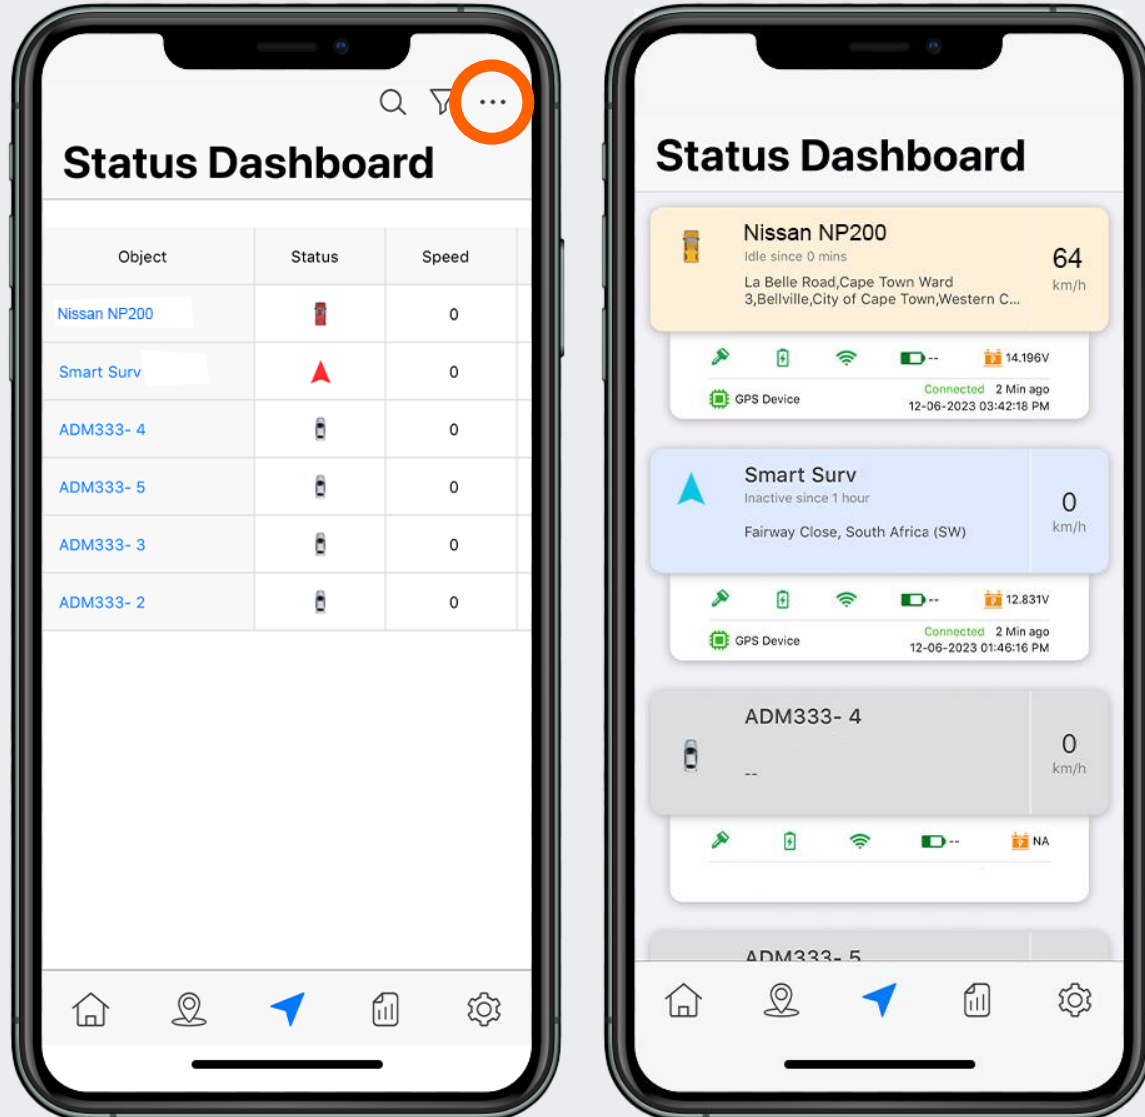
Status Dashboard

| Object | Status | Speed |
|---|---|---|
| Nissan NP200 | | 0 |
| Smart Surv | | 0 |
| ADM333- 4 | | 0 |
| ADM333- 5 | | 0 |
| ADM333- 3 | | 0 |
| ADM333- 2 | | 0 |

Status Dashboard

Nissan NP200
Idle since 0 mins
La Belle Road,Cape Town Ward 3,Bellville,City of Cape Town,Western C...
64
km/h
--
14.196V
GPS Device
Connected 2 Min ago
12-06-2023 03:42:18 PM

Smart Surv
Inactive since 1 hour
Fairway Close, South Africa (SW)
0
km/h
--
12.831V
GPS Device
Connected 2 Min ago
12-06-2023 01:46:16 PM

ADM333- 4
--
0
km/h
--
NA

ADM333- 5